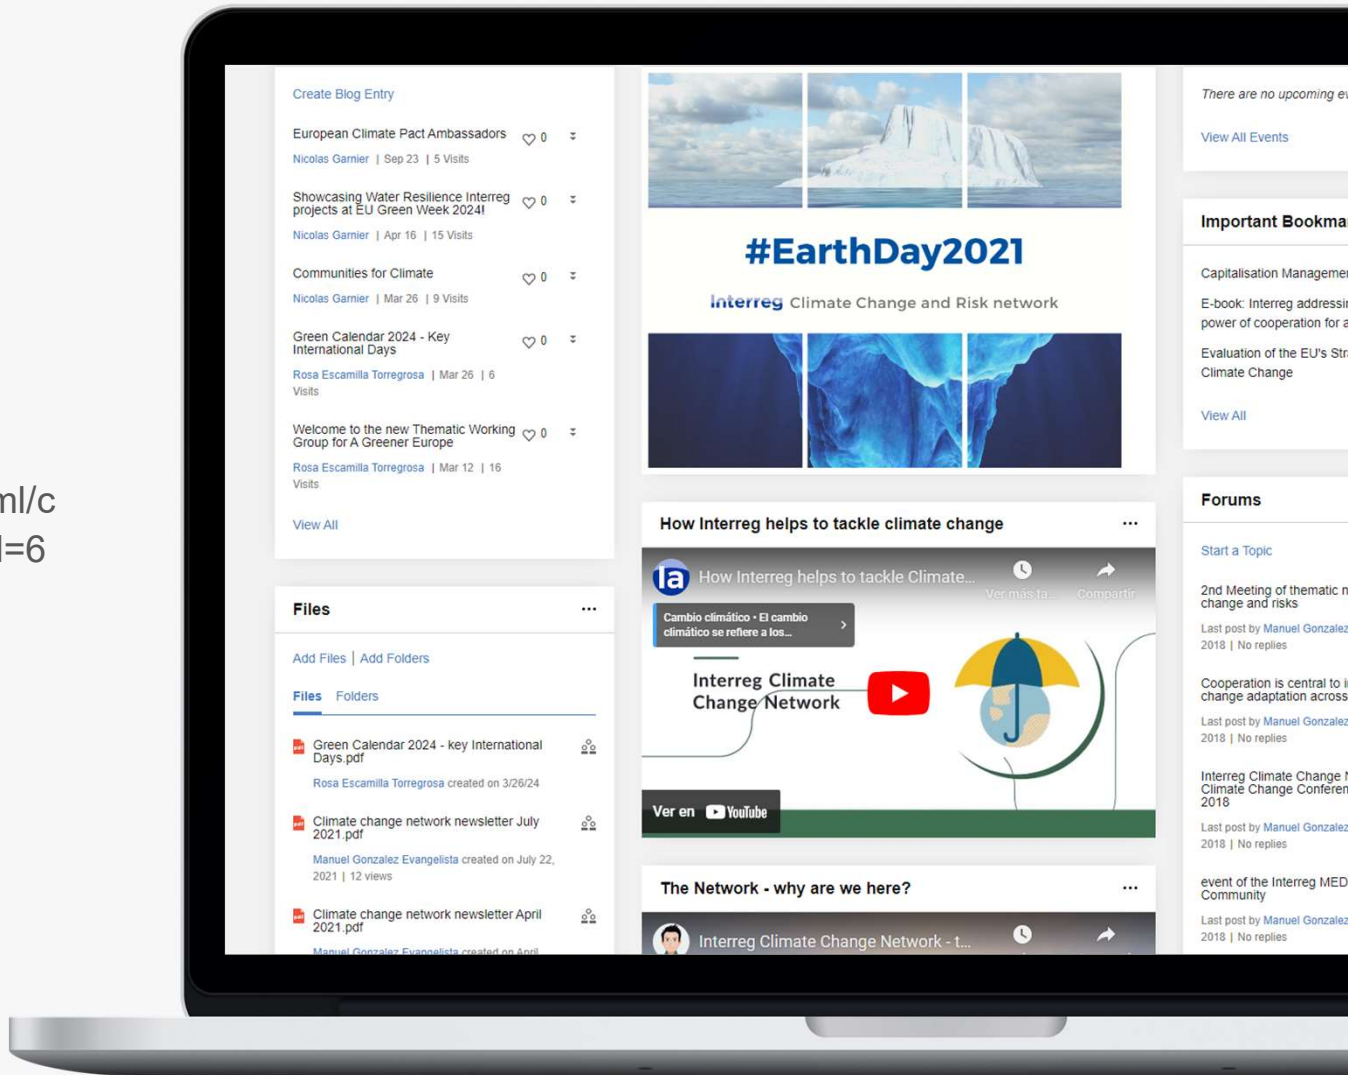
ml/c
l=6

Create Blog Entry

European Climate Pact Ambassadors 0
Nicolas Garnier | Sep 23 | 5 Visits

Showcasing Water Resilience Interreg projects at EU Green Week 2024! 0
Nicolas Garnier | Apr 16 | 15 Visits

Communities for Climate 0
Nicolas Garnier | Mar 26 | 9 Visits

Green Calendar 2024 - Key International Days 0
Rosa Escamilla Torregrosa | Mar 26 | 6 Visits

Welcome to the new Thematic Working Group for A Greener Europe 0
Rosa Escamilla Torregrosa | Mar 12 | 16 Visits

View All

Files ···

Add Files | Add Folders

Files Folders

Green Calendar 2024 - key International Days.pdf
Rosa Escamilla Torregrosa created on 3/26/24

Climate change network newsletter July 2021.pdf
Manuel Gonzalez Evangelista created on July 22, 2021 | 12 views

Climate change network newsletter April 2021.pdf
Manuel Gonzalez Evangelista created on April

#EarthDay2021
Interreg Climate Change and Risk network

How Interreg helps to tackle climate change ···

How Interreg helps to tackle Climate...
Ver más ta... Compartir
Cambio climático • El cambio climático se refiere a los...
Interreg Climate Change Network
Ver en YouTube

The Network - why are we here? ···

Interreg Climate Change Network - t...

There are no upcoming ev
View All Events

Important Bookma

Capitalisation Managemer
E-book: Interreg addressin power of cooperation for a
Evaluation of the EU's Str Climate Change

View All

Forums

Start a Topic

2nd Meeting of thematic n change and risks
Last post by Manuel Gonzalez 2018 | No replies

Cooperation is central to i change adaptation across
Last post by Manuel Gonzalez 2018 | No replies

Interreg Climate Change N Climate Change Conferen 2018
Last post by Manuel Gonzalez 2018 | No replies

event of the Interreg MED Community
Last post by Manuel Gonzalez 2018 | No replies